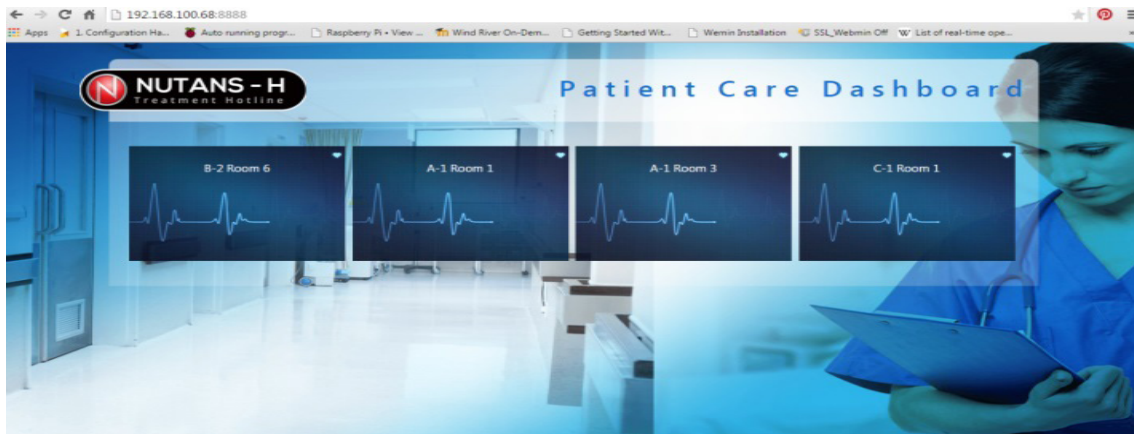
192.168.100.68:8888

Apps 1. Configuration Ha... Auto running progr... Raspberry Pi • View ... Wind River On-Dem... Getting Started Wit... Wemin Installation SSL_Webmin Off List of real-time ope...

N NUTANS - H
Treatment Hotline

Patient Care Dashboard

B-2 Room 6

A-1 Room 1

A-1 Room 3

C-1 Room 1